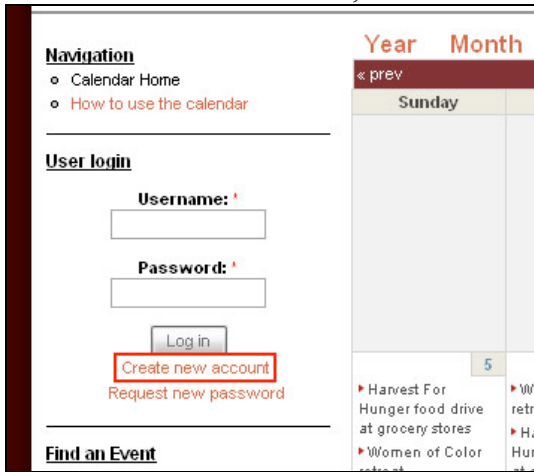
Navigation
- Calendar Home
- How to use the calendar

User login

Username: *

Password: *

Log in

Create new account

Request new password

Find an Event

Year Month

« prev

Sunday

5

‣ Harvest For Hunger food drive at grocery stores
‣ Women of Color retreat

‣ W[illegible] retr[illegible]
‣ Ha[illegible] Hun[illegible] at g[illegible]